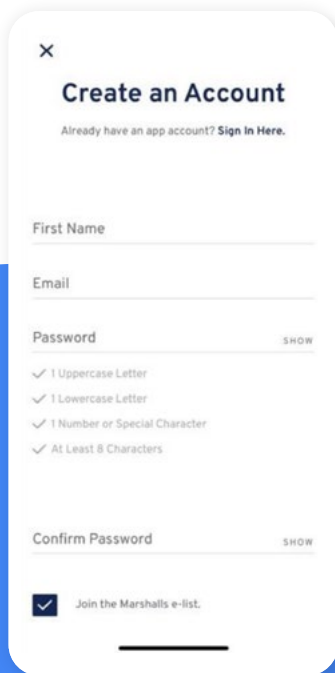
×

Create an Account

Already have an app account? **Sign In Here.**

First Name

Email

Password SHOW

✓ 1 Uppercase Letter

✓ 1 Lowercase Letter

✓ 1 Number or Special Character

✓ At Least 8 Characters

Confirm Password SHOW

Join the Marshalls e-list.